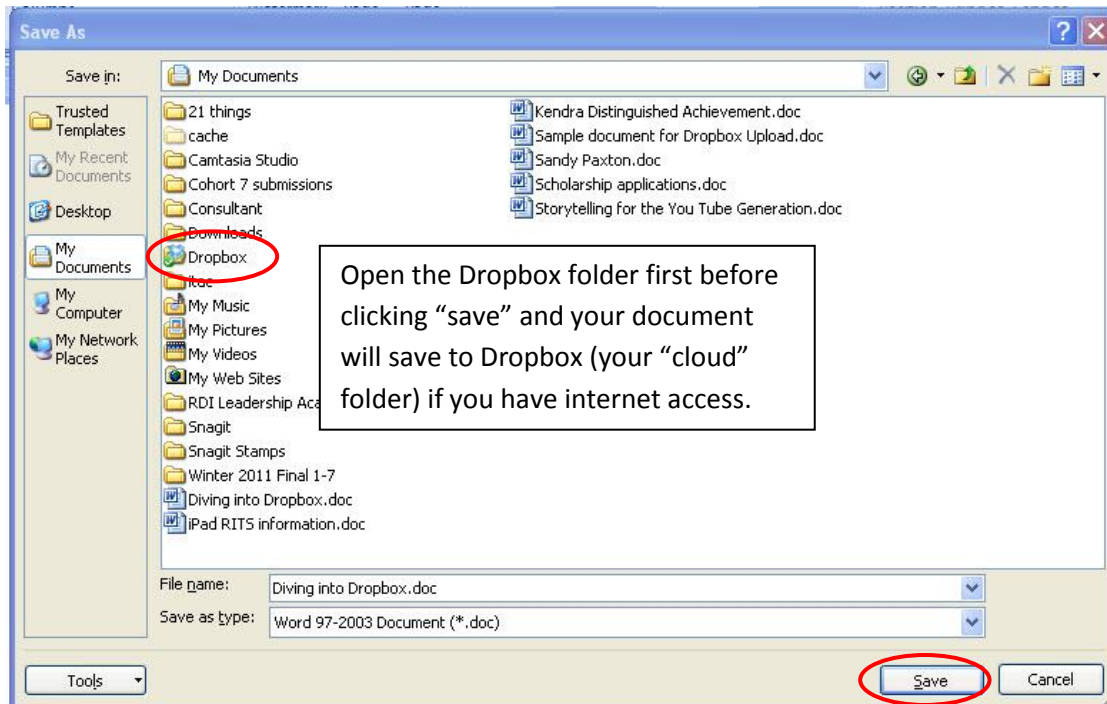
Save As

Save in: My Documents

Trusted Templates
My Recent Documents
Desktop
My Documents
My Computer
My Network Places

21 things
cache
Camtasia Studio
Cohort 7 submissions
Consultant
Downloads
Dropbox
itac
My Music
My Pictures
My Videos
My Web Sites
RDI Leadership Aca
Snagit
Snagit Stamps
Winter 2011 Final 1-7
Diving into Dropbox.doc
iPad RITS information.doc
Kendra Distinguished Achievement.doc
Sample document for Dropbox Upload.doc
Sandy Paxton.doc
Scholarship applications.doc
Storytelling for the You Tube Generation.doc

Open the Dropbox folder first before clicking "save" and your document will save to Dropbox (your "cloud" folder) if you have internet access.

File name: Diving into Dropbox.doc
Save as type: Word 97-2003 Document (*.doc)

Tools
Save
Cancel